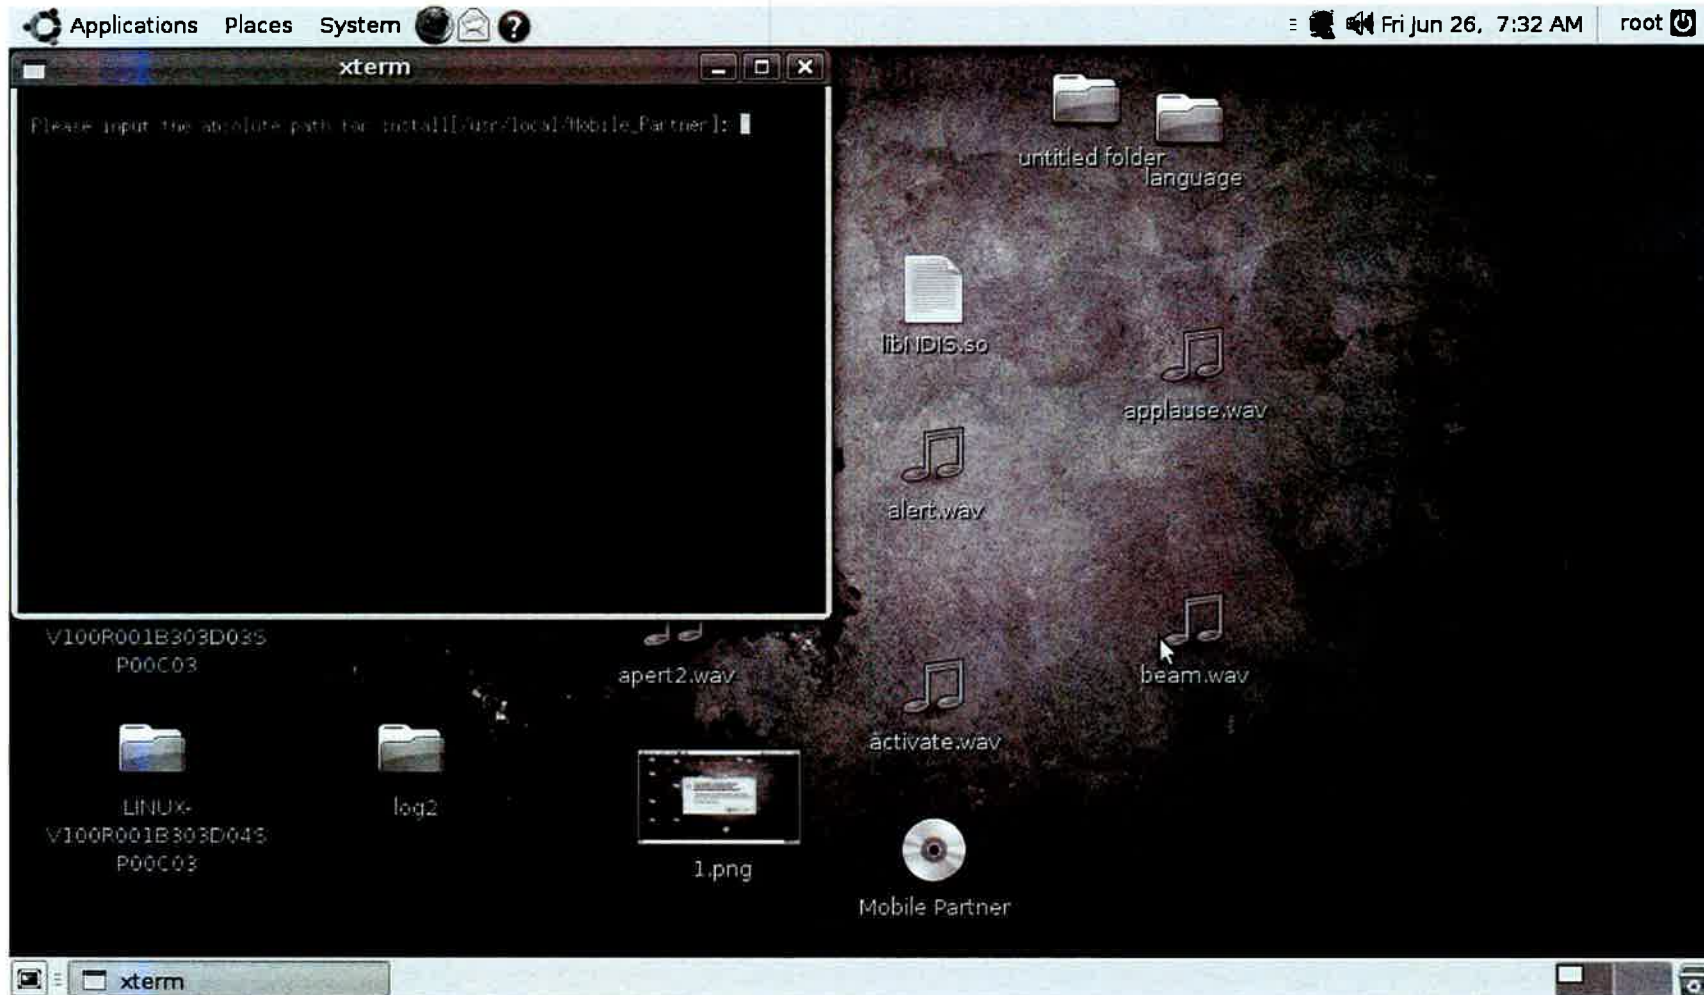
Applications Places System

Fri Jun 26, 7:32 AM root

xterm

Please input the absolute path for install[/usr/local/Mobile_Partner]:

untitled folder

language

libNDIS.so

applause.wav

alert.wav

V100R001B303D03S
P00C03

apert2.wav

beam.wav

activate.wav

LINUX-
V100R001B303D04S
P00C03

log2

1.png

Mobile Partner

xterm